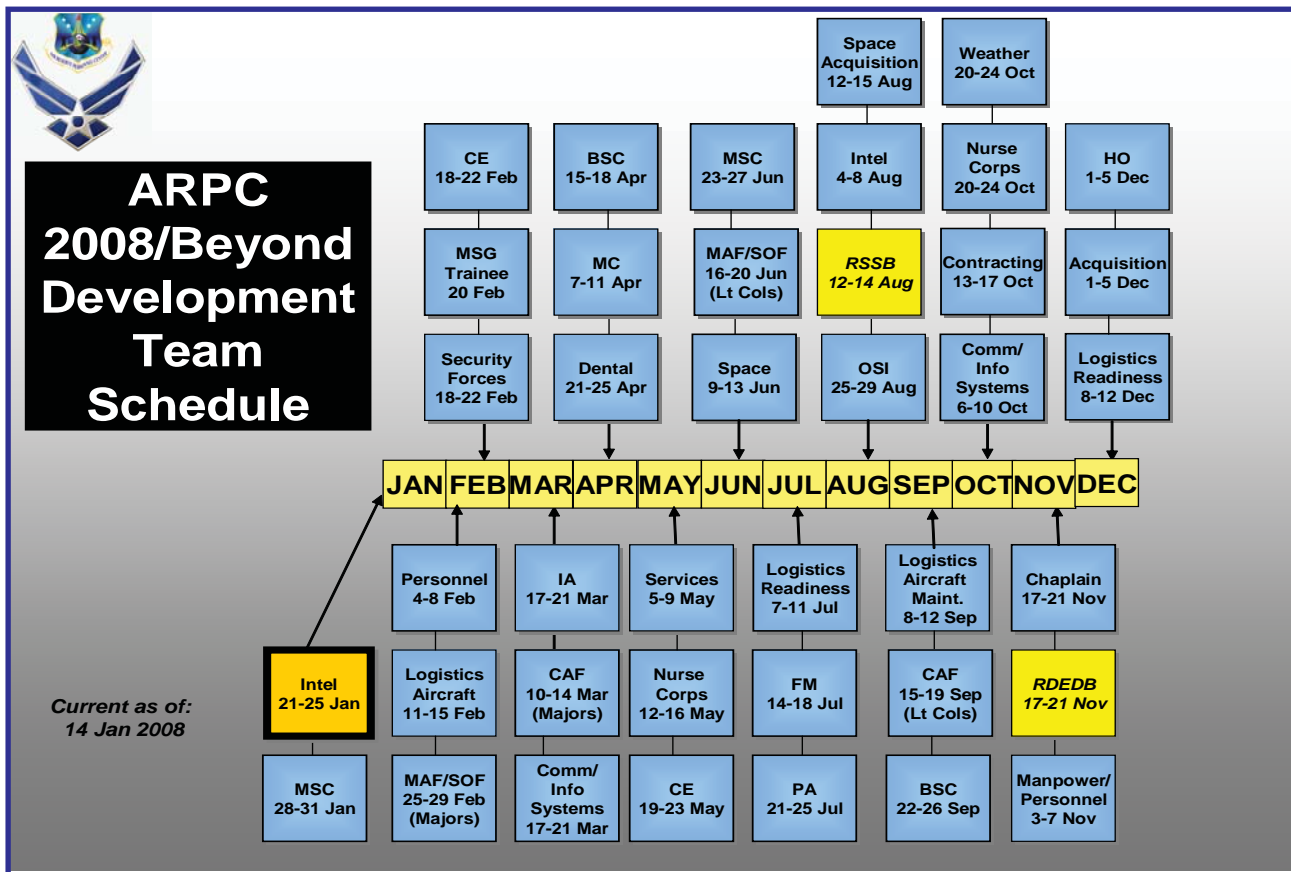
ARPC 2008/Beyond Development Team Schedule

Space Acquisition 12-15 Aug

Weather 20-24 Oct

CE 18-22 Feb

BSC 15-18 Apr

MSC 23-27 Jun

Intel 4-8 Aug

Nurse Corps 20-24 Oct

HO 1-5 Dec

MSG Trainee 20 Feb

MC 7-11 Apr

MAF/SOF 16-20 Jun (Lt Cols)

RSSB 12-14 Aug

Contracting 13-17 Oct

Acquisition 1-5 Dec

Security Forces 18-22 Feb

Dental 21-25 Apr

Space 9-13 Jun

OSI 25-29 Aug

Comm/ Info Systems 6-10 Oct

Logistics Readiness 8-12 Dec

JAN FEB MAR APR MAY JUN JUL AUG SEP OCT NOV DEC

Personnel 4-8 Feb

IA 17-21 Mar

Services 5-9 May

Logistics Readiness 7-11 Jul

Logistics Aircraft Maint. 8-12 Sep

Chaplain 17-21 Nov

Intel 21-25 Jan

Logistics Aircraft 11-15 Feb

CAF 10-14 Mar (Majors)

Nurse Corps 12-16 May

FM 14-18 Jul

CAF 15-19 Sep (Lt Cols)

RDEDB 17-21 Nov

Current as of: 14 Jan 2008

MSC 28-31 Jan

MAF/SOF 25-29 Feb (Majors)

Comm/ Info Systems 17-21 Mar

CE 19-23 May

PA 21-25 Jul

BSC 22-26 Sep

Manpower/ Personnel 3-7 Nov